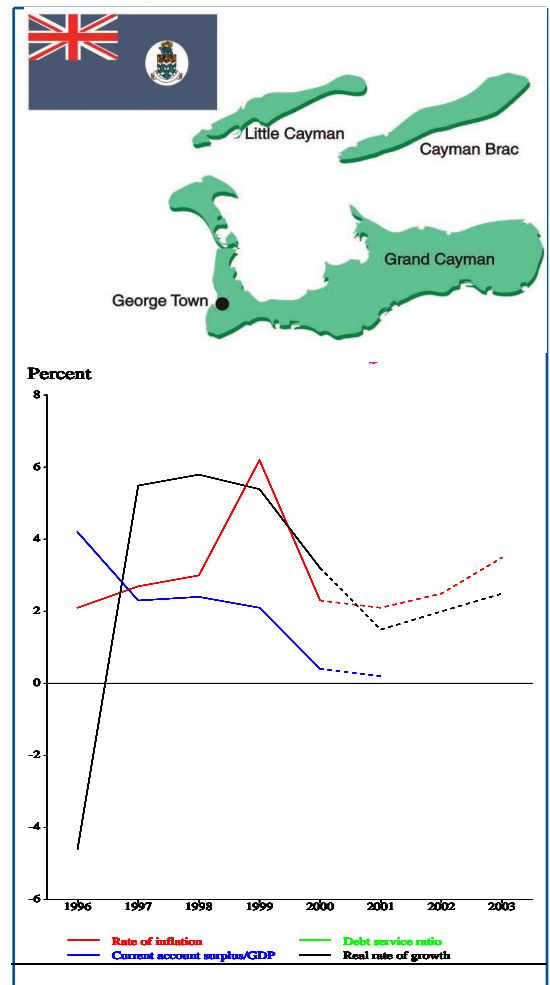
Little Cayman

Cayman Brac

Grand Cayman

George Town

Percent

8
6
4
2
0
-2
-4
-6

1996 1997 1998 1999 2000 2001 2002 2003

Rate of inflation
Debt service ratio
Current account surplus/GDP
Real rate of growth